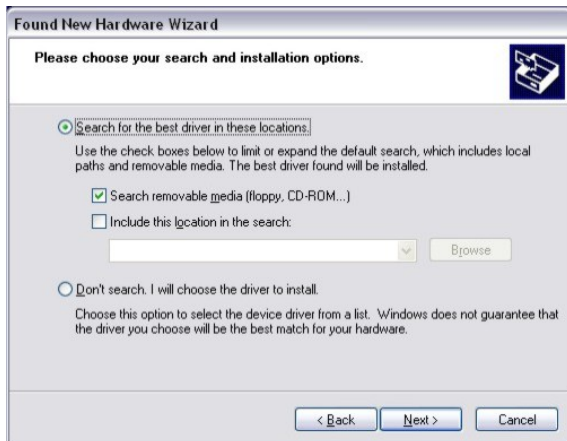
Found New Hardware Wizard

Please choose your search and installation options.

Search for the best driver in these locations.

Use the check boxes below to limit or expand the default search, which includes local paths and removable media. The best driver found will be installed.

Search removable media (floppy, CD-ROM...)

Include this location in the search:

Browse

Don't search. I will choose the driver to install.

Choose this option to select the device driver from a list. Windows does not guarantee that the driver you choose will be the best match for your hardware.

< Back

Next >

Cancel